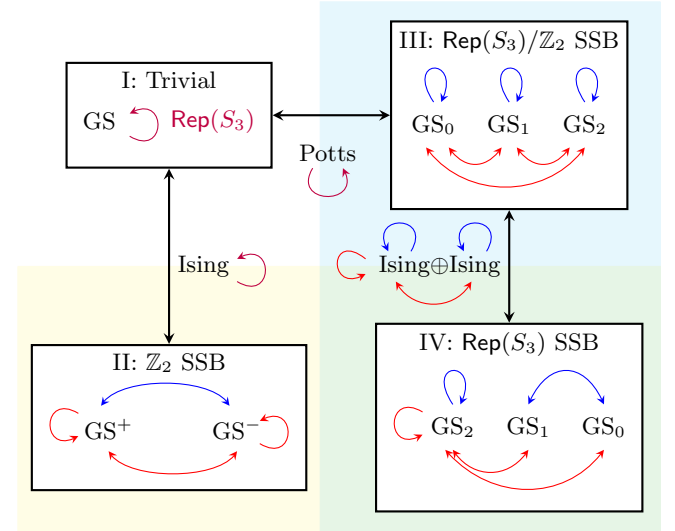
I: Trivial

GS $\mathsf{Rep}(S_3)$

III: $\mathsf{Rep}(S_3)/\mathbb{Z}_2$ SSB

$\text{GS}_0$ $\text{GS}_1$ $\text{GS}_2$

Potts

Ising

Ising$\oplus$Ising

II: $\mathbb{Z}_2$ SSB

$\text{GS}^+$ $\text{GS}^-$

IV: $\mathsf{Rep}(S_3)$ SSB

$\text{GS}_2$ $\text{GS}_1$ $\text{GS}_0$